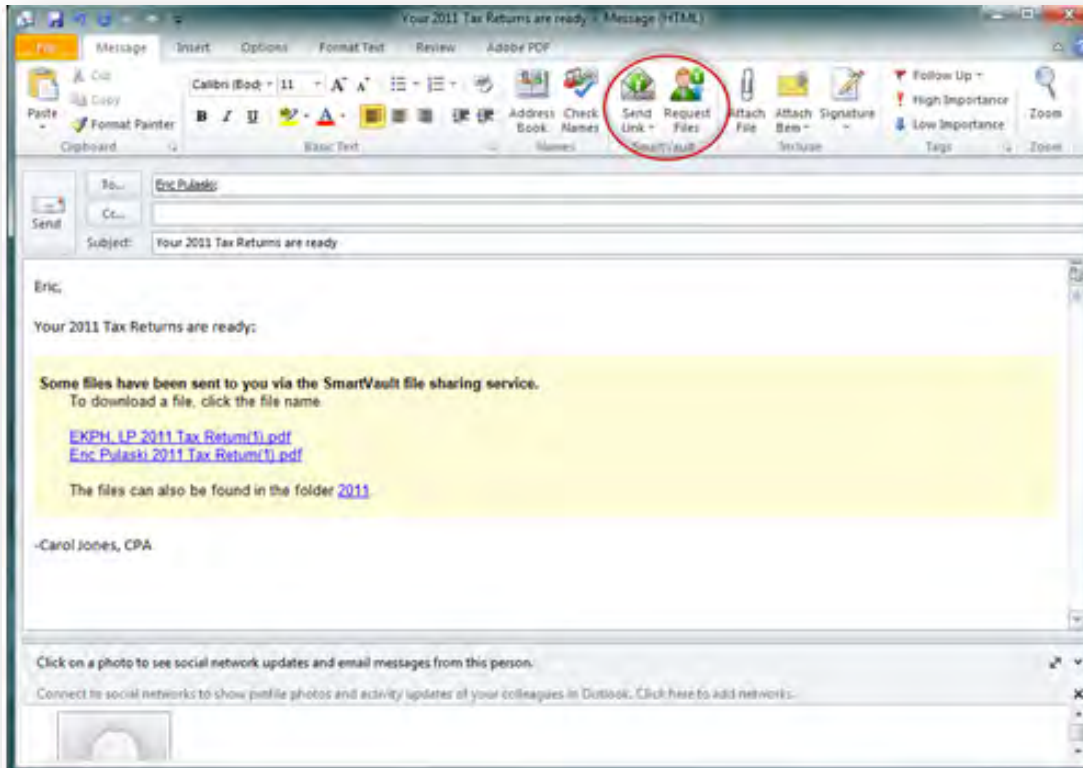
Your 2011 Tax Returns are ready - Message (HTML)

File Message Insert Options Format Text Review Adobe PDF

Paste
Cut
Copy
Format Painter
Clipboard

Calibri (Bod 11
B I U
Basic Text

Address Book
Check Names
Names

Send Link
Request Files
SmartVault

Attach File
Attach Item
Signature
Include

Follow Up
High Importance
Low Importance
Tags

Zoom
Zoom

Send
To...
Cc...
Subject:

Eric Pulaski;

Your 2011 Tax Returns are ready

Eric,

Your 2011 Tax Returns are ready:

Some files have been sent to you via the SmartVault file sharing service.
To download a file, click the file name.

EKPH, LP 2011 Tax Return(1).pdf
Eric Pulaski 2011 Tax Return(1).pdf

The files can also be found in the folder 2011.

-Carol Jones, CPA

Click on a photo to see social network updates and email messages from this person.

Connect to social networks to show profile photos and activity updates of your colleagues in Outlook. Click here to add networks.